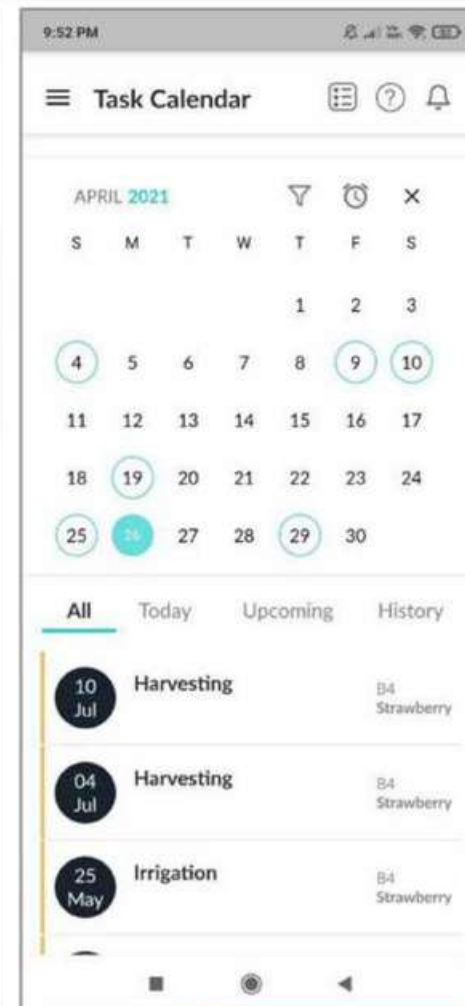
9:52 PM

Task Calendar

APRIL 2021

| S | M | T | W | T | F | S |
|---|---|---|---|---|---|---|
| | | | | 1 | 2 | 3 |
| 4 | 5 | 6 | 7 | 8 | 9 | 10 |
| 11 | 12 | 13 | 14 | 15 | 16 | 17 |
| 18 | 19 | 20 | 21 | 22 | 23 | 24 |
| 25 | 26 | 27 | 28 | 29 | 30 | |

All Today Upcoming History

10 Jul Harvesting B4 Strawberry

04 Jul Harvesting B4 Strawberry

25 May Irrigation B4 Strawberry